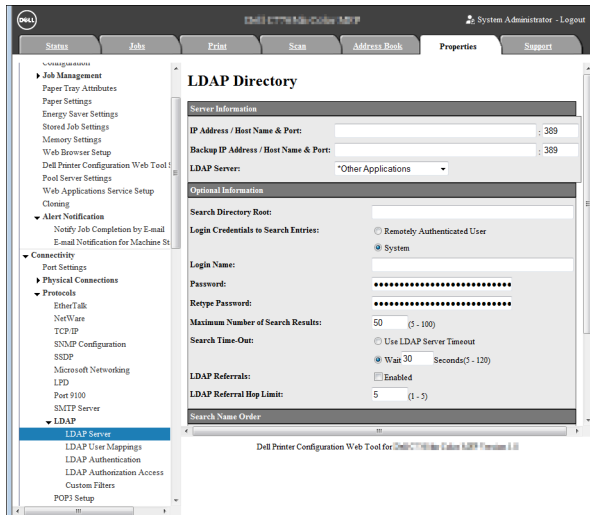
DELL

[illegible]

System Administrator - Logout

Status | Jobs | Print | Scan | Address Book | Properties | Support

Configuration
Job Management
Paper Tray Attributes
Paper Settings
Energy Saver Settings
Stored Job Settings
Memory Settings
Web Browser Setup
Dell Printer Configuration Web Tool S
Pool Server Settings
Web Applications Service Setup
Cloning
Alert Notification
Notify Job Completion by E-mail
E-mail Notification for Machine St
Connectivity
Port Settings
Physical Connections
Protocols
EtherTalk
NetWare
TCP/IP
SNMP Configuration
SSDP
Microsoft Networking
LPD
Port 9100
SMTP Server
LDAP
LDAP Server
LDAP User Mappings
LDAP Authentication
LDAP Authorization Access
Custom Filters
POP3 Setup

LDAP Directory

Server Information
IP Address / Host Name & Port: : 389
Backup IP Address / Host Name & Port: : 389
LDAP Server: *Other Applications

Optional Information
Search Directory Root:
Login Credentials to Search Entries: Remotely Authenticated User
System
Login Name:
Password: ••••••••••••••••••••••••••••••
Retype Password: ••••••••••••••••••••••••••••••
Maximum Number of Search Results: 50 (5 - 100)
Search Time-Out: Use LDAP Server Timeout
Wait 30 Seconds(5 - 120)
LDAP Referrals: Enabled
LDAP Referral Hop Limit: 5 (1 - 5)

Search Name Order

Dell Printer Configuration Web Tool for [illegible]